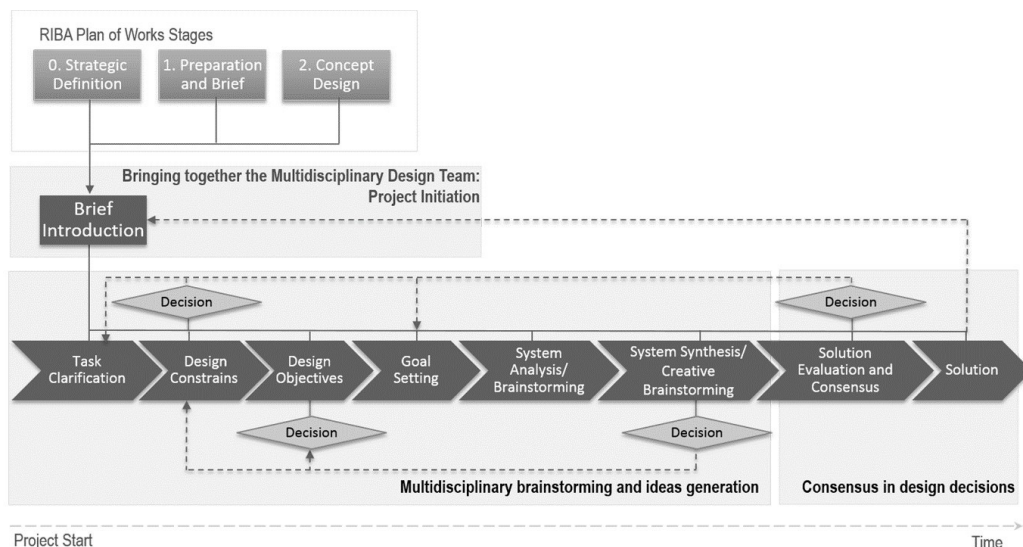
RIBA Plan of Works Stages

0. Strategic Definition

1. Preparation and Brief

2. Concept Design

Bringing together the Multidisciplinary Design Team: Project Initiation

Brief Introduction

Decision

Decision

Task Clarification

Design Constrains

Design Objectives

Goal Setting

System Analysis/ Brainstorming

System Synthesis/ Creative Brainstorming

Solution Evaluation and Consensus

Solution

Decision

Decision

Multidisciplinary brainstorming and ideas generation

Consensus in design decisions

Project Start

Time